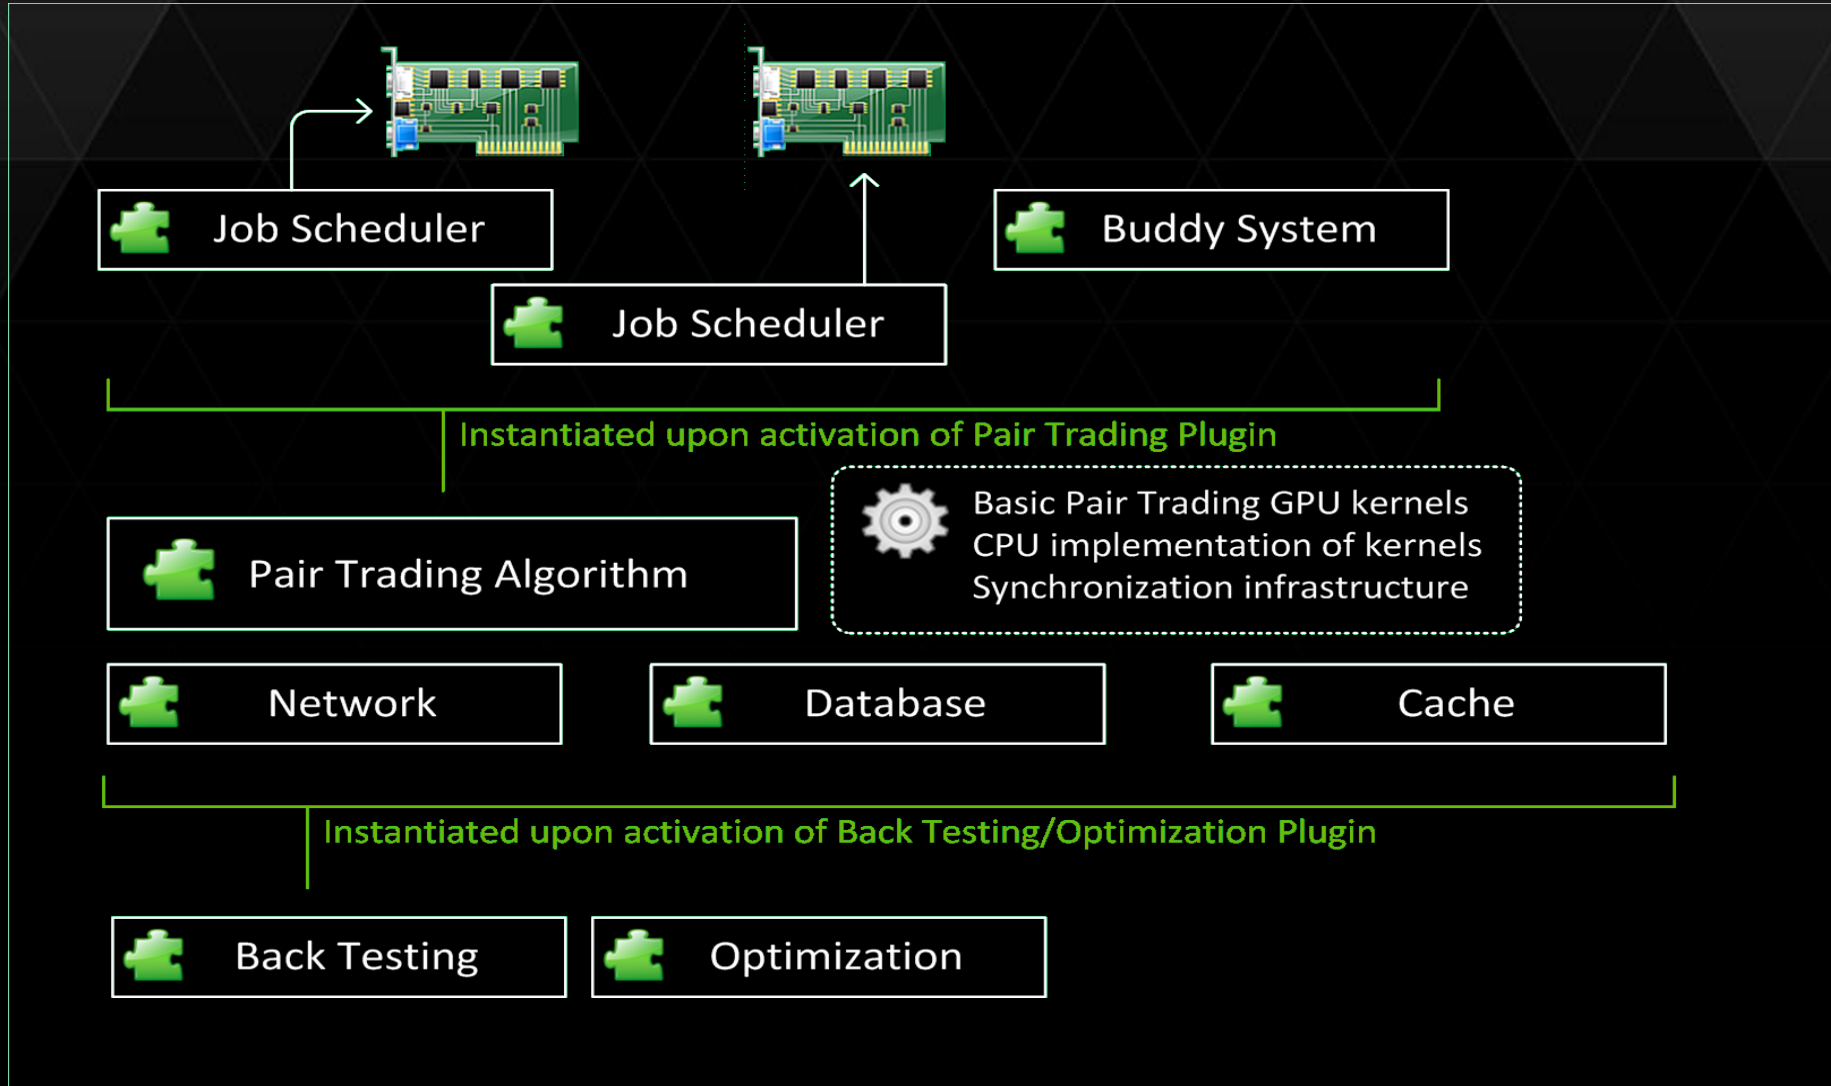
Job Scheduler

Buddy System

Job Scheduler

Instantiated upon activation of Pair Trading Plugin

Pair Trading Algorithm

Basic Pair Trading GPU kernels
CPU implementation of kernels
Synchronization infrastructure

Network

Database

Cache

Instantiated upon activation of Back Testing/Optimization Plugin

Back Testing

Optimization